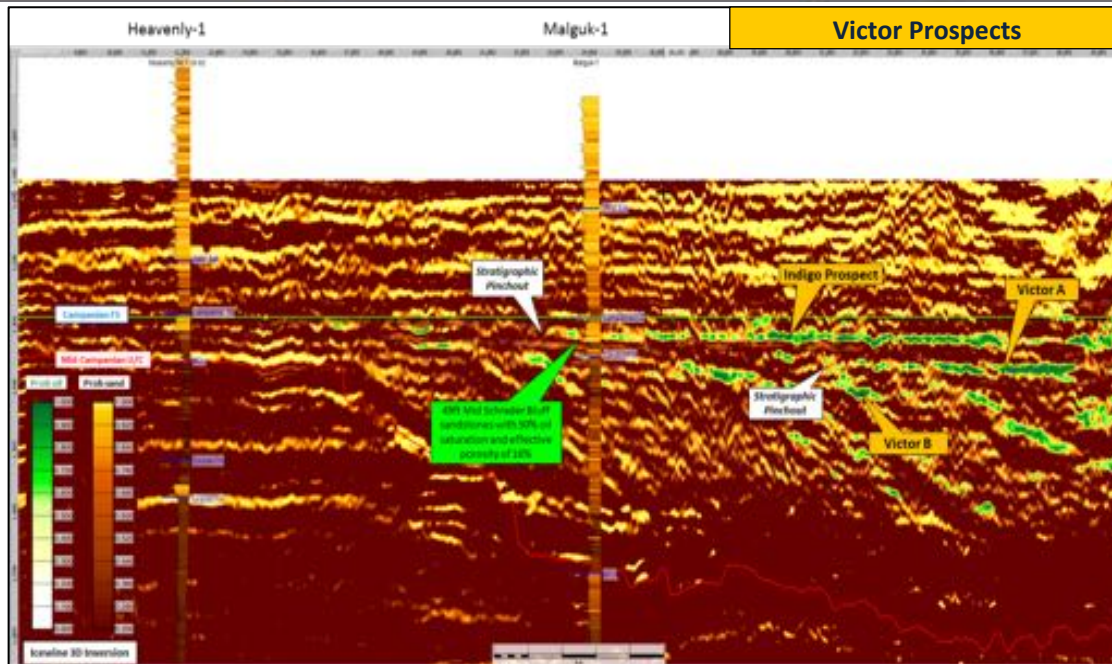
Heavenly-1

Malguk-1

Victor Prospects

Stratigraphic Pinchout

Indigo Prospect

Victor A

Campanian FS

Mid Campanian LFC

Prob oil

Prob sand

4M Mid Schrader Bluff sandstones with 50% oil saturation and effective porosity of 16%

Stratigraphic Pinchout

Victor B

Iceline 3D Inversion